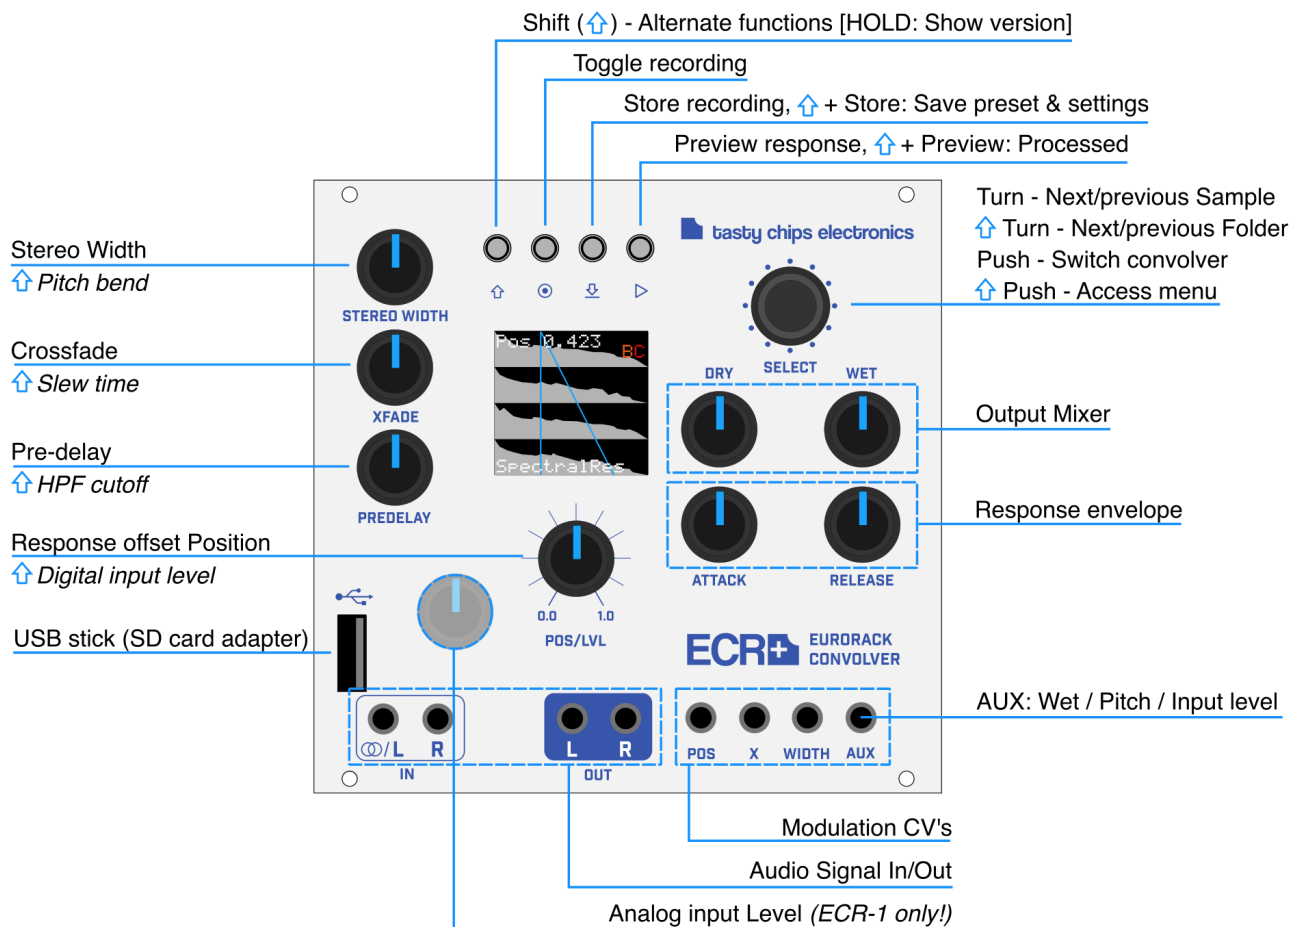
Shift (⇧) - Alternate functions [HOLD: Show version]

Toggle recording

Store recording, ⇧ + Store: Save preset & settings

Preview response, ⇧ + Preview: Processed

Turn - Next/previous Sample
⇧ Turn - Next/previous Folder
Push - Switch convolver
⇧ Push - Access menu

tasty chips electronics

Stereo Width
⇧ *Pitch bend*

STEREO WIDTH

Crossfade
⇧ *Slew time*

XFADE

Pre-delay
⇧ *HPF cutoff*

PREDELAY

Pos 0.423 BC

SpectralRes

SELECT

DRY

WET

Output Mixer

ATTACK

RELEASE

Response envelope

Response offset Position
⇧ *Digital input level*

0.0 1.0

POS/LVL

USB stick (SD card adapter)

ECR+ EURORACK CONVOLVER

AUX: Wet / Pitch / Input level

/L R

IN

L R

OUT

POS X WIDTH AUX

Modulation CV's

Audio Signal In/Out

Analog input Level *(ECR-1 only!)*